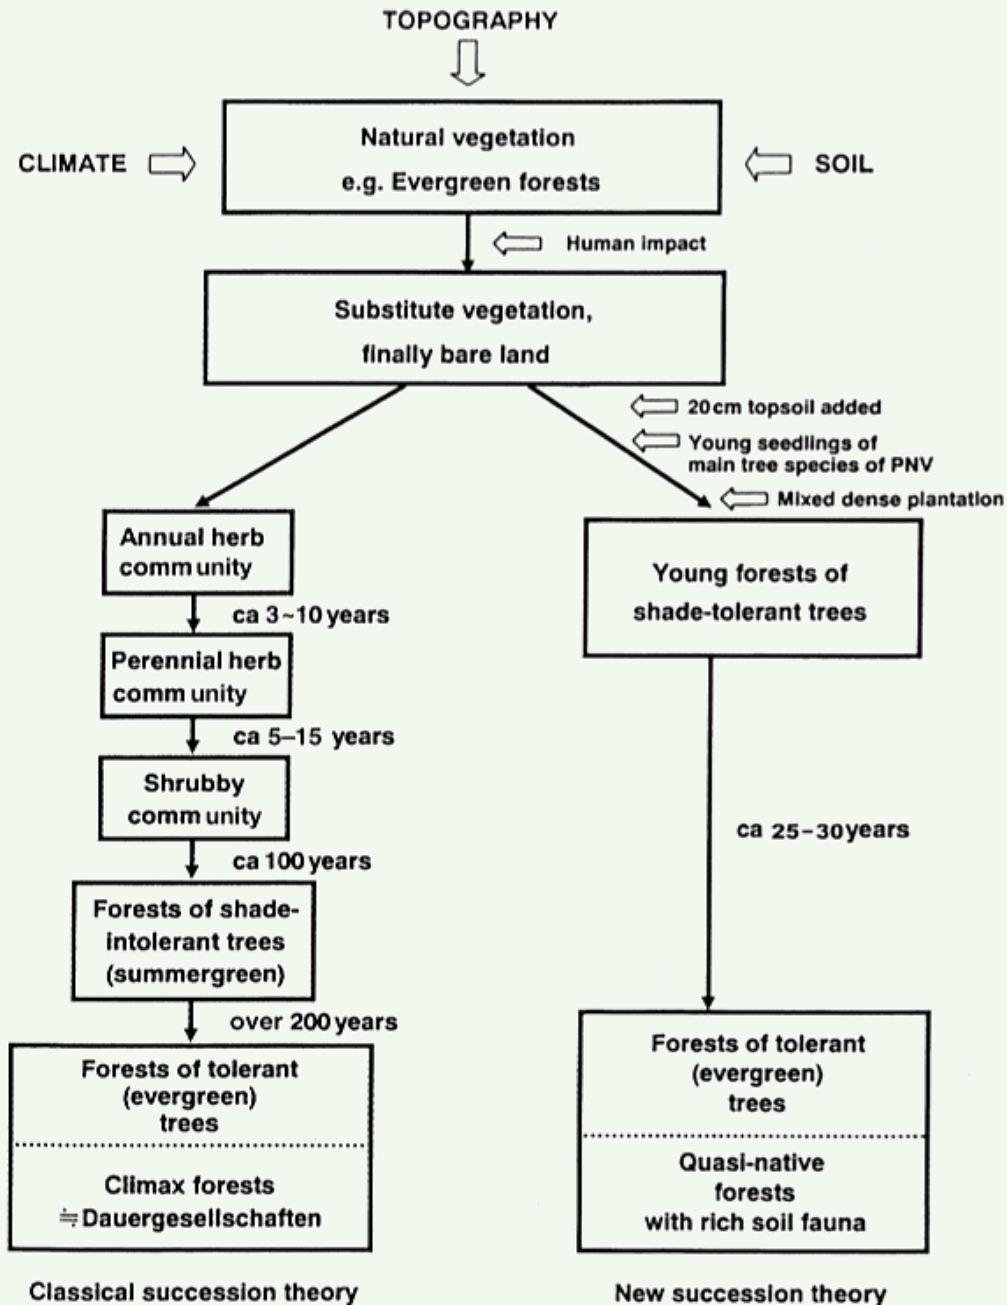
TOPOGRAPHY

CLIMATE

Natural vegetation
e.g. Evergreen forests

SOIL

Human impact

Substitute vegetation,
finally bare land

20 cm topsoil added

Young seedlings of main tree species of PNV

Mixed dense plantation

Annual herb community

ca 3~10 years

Perennial herb community

ca 5–15 years

Shrubby community

ca 100 years

Forests of shade-intolerant trees (summergreen)

over 200 years

Forests of tolerant (evergreen) trees

Climax forests
≒Dauergesellschaften

Classical succession theory

Young forests of shade-tolerant trees

ca 25–30 years

Forests of tolerant (evergreen) trees

Quasi-native forests with rich soil fauna

New succession theory